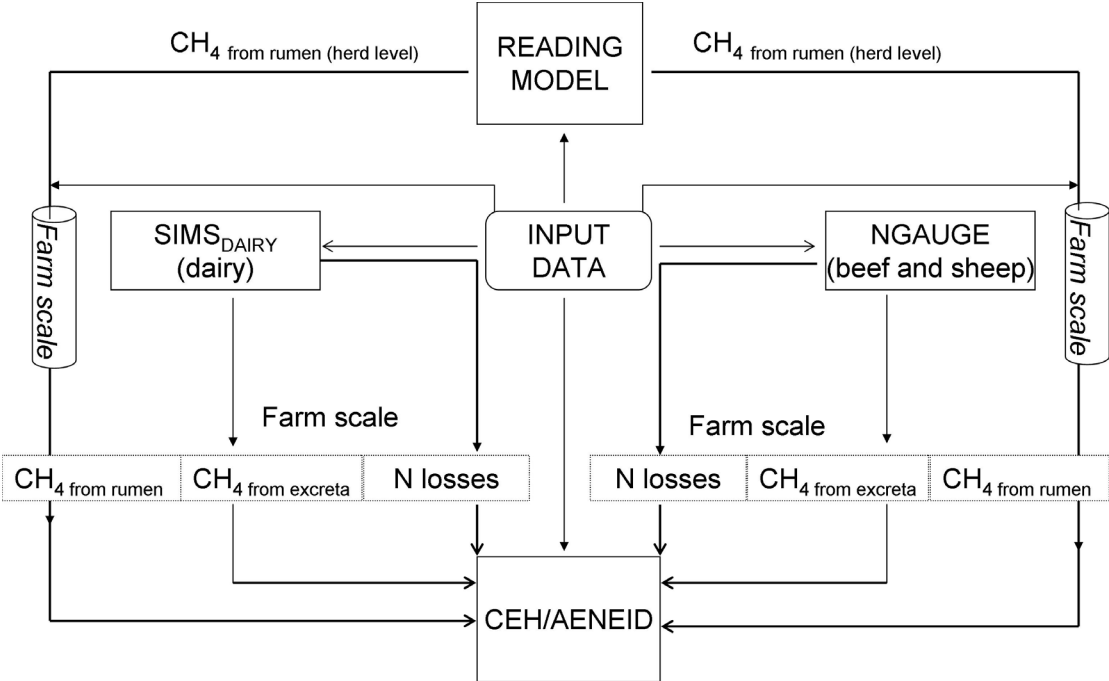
$CH_4$ from rumen (herd level)

READING MODEL

$CH_4$ from rumen (herd level)

Farm scale

$SIMS_{DAIRY}$ (dairy)

INPUT DATA

NGAUGE (beef and sheep)

Farm scale

Farm scale

Farm scale

$CH_4$ from rumen

$CH_4$ from excreta

N losses

N losses

$CH_4$ from excreta

$CH_4$ from rumen

CEH/AENEID